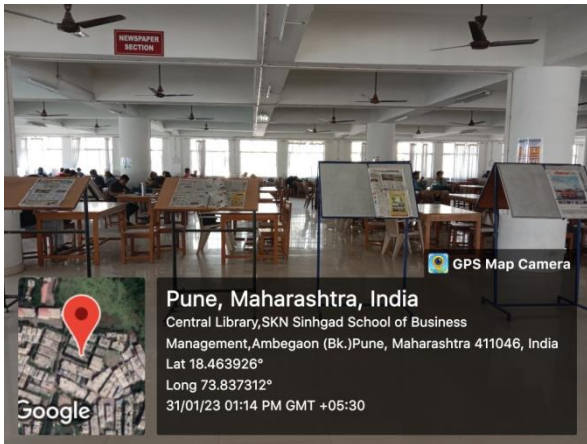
NEWSPAPER SECTION

GPS Map Camera

Pune, Maharashtra, India

Central Library,SKN Sinhgad School of Business Management,Ambegaon (Bk.)Pune, Maharashtra 411046, India

Lat 18.463926°

Long 73.837312°

31/01/23 01:14 PM GMT +05:30

Google